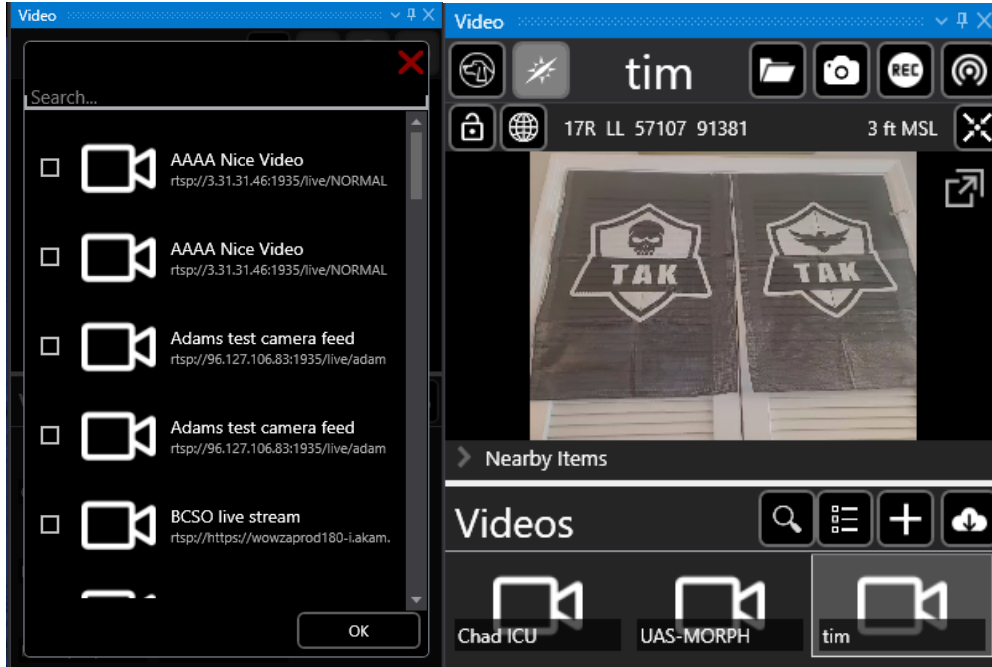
Video

Search...

AAAA Nice Video
rtsp://3.31.31.46:1935/live/NORMAL

AAAA Nice Video
rtsp://3.31.31.46:1935/live/NORMAL

Adams test camera feed
rtsp://96.127.106.83:1935/live/adam

Adams test camera feed
rtsp://96.127.106.83:1935/live/adam

BCSO live stream
rtsp://https://wowzaprod180-i.akam.

OK

Video

tim

REC

17R LL 57107 91381 3 ft MSL

TAK TAK

Nearby Items

Videos

Chad ICU
UAS-MORPH
tim